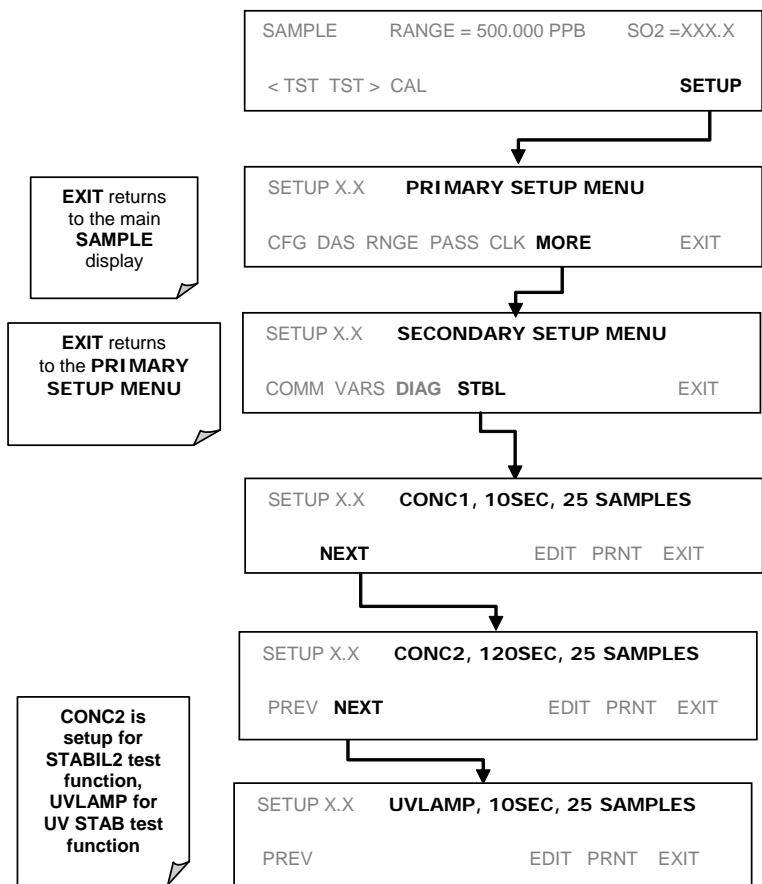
SAMPLE RANGE = 500.000 PPB SO2 =XXX.X

< TST TST > CAL SETUP

EXIT returns to the main SAMPLE display

SETUP X.X PRIMARY SETUP MENU

CFG DAS RNGE PASS CLK MORE EXIT

EXIT returns to the PRIMARY SETUP MENU

SETUP X.X SECONDARY SETUP MENU

COMM VARS DIAG STBL EXIT

SETUP X.X CONC1, 10SEC, 25 SAMPLES

NEXT EDIT PRNT EXIT

SETUP X.X CONC2, 120SEC, 25 SAMPLES

PREV NEXT EDIT PRNT EXIT

CONC2 is setup for STABIL2 test function, UVLAMP for UV STAB test function

SETUP X.X UVLAMP, 10SEC, 25 SAMPLES

PREV EDIT PRNT EXIT